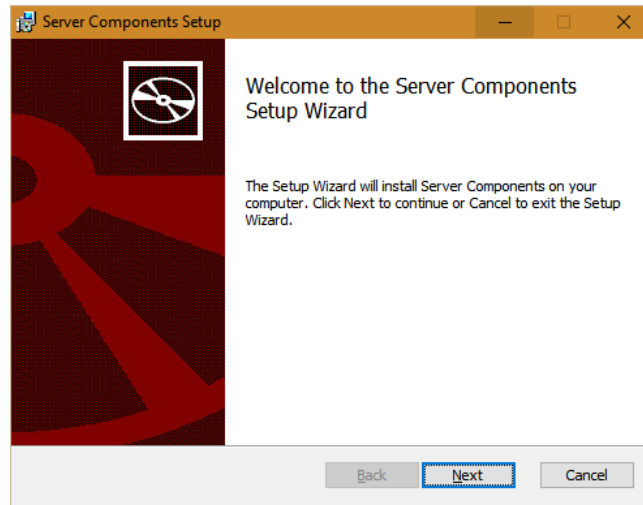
Server Components Setup

Welcome to the Server Components Setup Wizard

The Setup Wizard will install Server Components on your computer. Click Next to continue or Cancel to exit the Setup Wizard.

Back Next Cancel